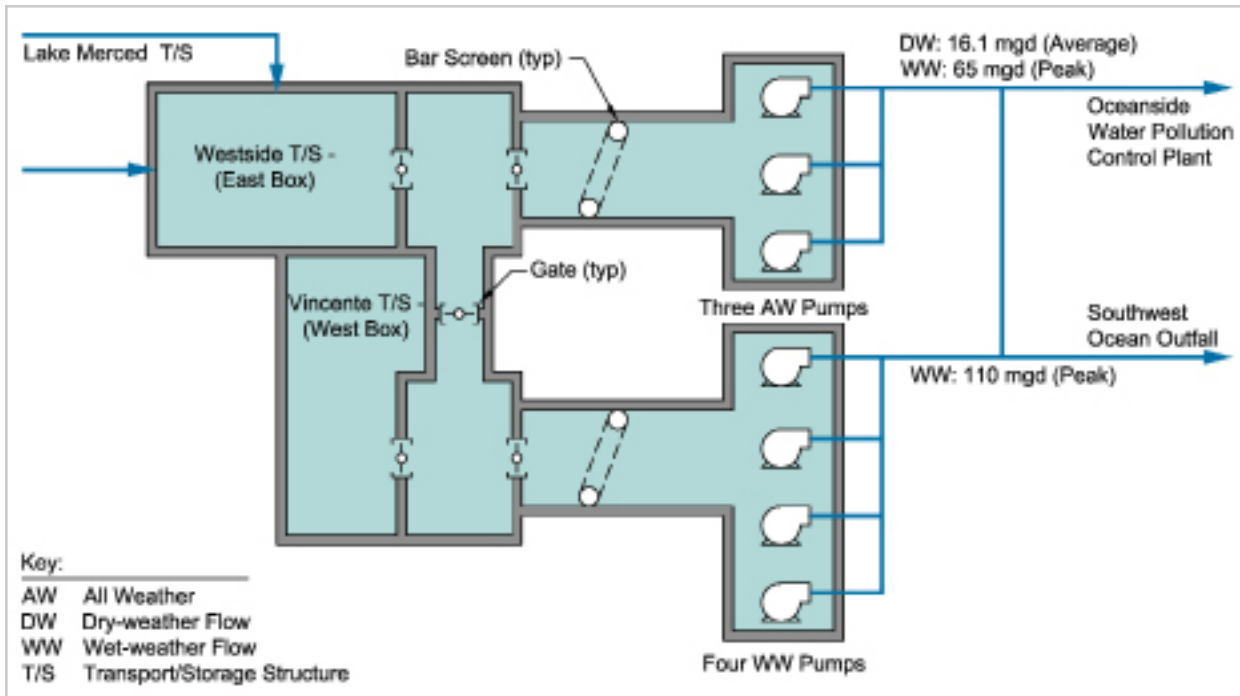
Lake Merced T/S

Bar Screen (typ)

DW: 16.1 mgd (Average)
WW: 65 mgd (Peak)

Oceanside Water Pollution Control Plant

Westside T/S - (East Box)

Gate (typ)

Vincente T/S - (West Box)

Three AW Pumps

Southwest Ocean Outfall

WW: 110 mgd (Peak)

Four WW Pumps

Key:

| | |
|---|---|
| AW | All Weather |
| DW | Dry-weather Flow |
| WW | Wet-weather Flow |
| T/S | Transport/Storage Structure |